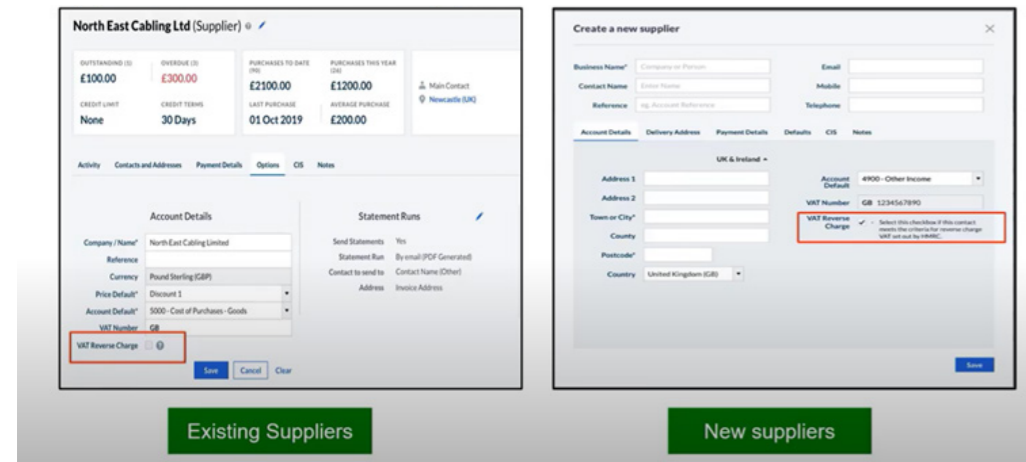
North East Cabling Ltd (Supplier)

OUTSTANDING (3)
£100.00

OVERDUE (3)
£300.00

PURCHASES TO DATE (90)
£2100.00

PURCHASES THIS YEAR (26)
£1200.00

Main Contact
Newcastle (UK)

CREDIT LIMIT
None

CREDIT TERMS
30 Days

LAST PURCHASE
01 Oct 2019

AVERAGE PURCHASE
£200.00

Activity Contacts and Addresses Payment Details Options CIS Notes

Account Details

Company / Name* North East Cabling Limited
Reference
Currency Pound Sterling (GBP)
Price Default* Discount 1
Account Default* 5000 - Cost of Purchases - Goods
VAT Number GB
VAT Reverse Charge

Save Cancel Clear

Statement Runs

Send Statements Yes
Statement Run By email (PDF Generated)
Contact to send to Contact Name (Other)
Address Invoice Address

Existing Suppliers

Create a new supplier

Business Name* Company or Person
Contact Name Enter Name
Reference eg. Account Reference
Email
Mobile
Telephone

Account Details Delivery Address Payment Details Defaults CIS Notes

UK & Ireland

Address 1
Address 2
Town or City*
County
Postcode*
Country United Kingdom (GB)

Account Default 4900 - Other Income
VAT Number GB 1234567890
VAT Reverse Charge Select this checkbox if this contact meets the criteria for reverse charge VAT set out by HMRC.

Save

New suppliers